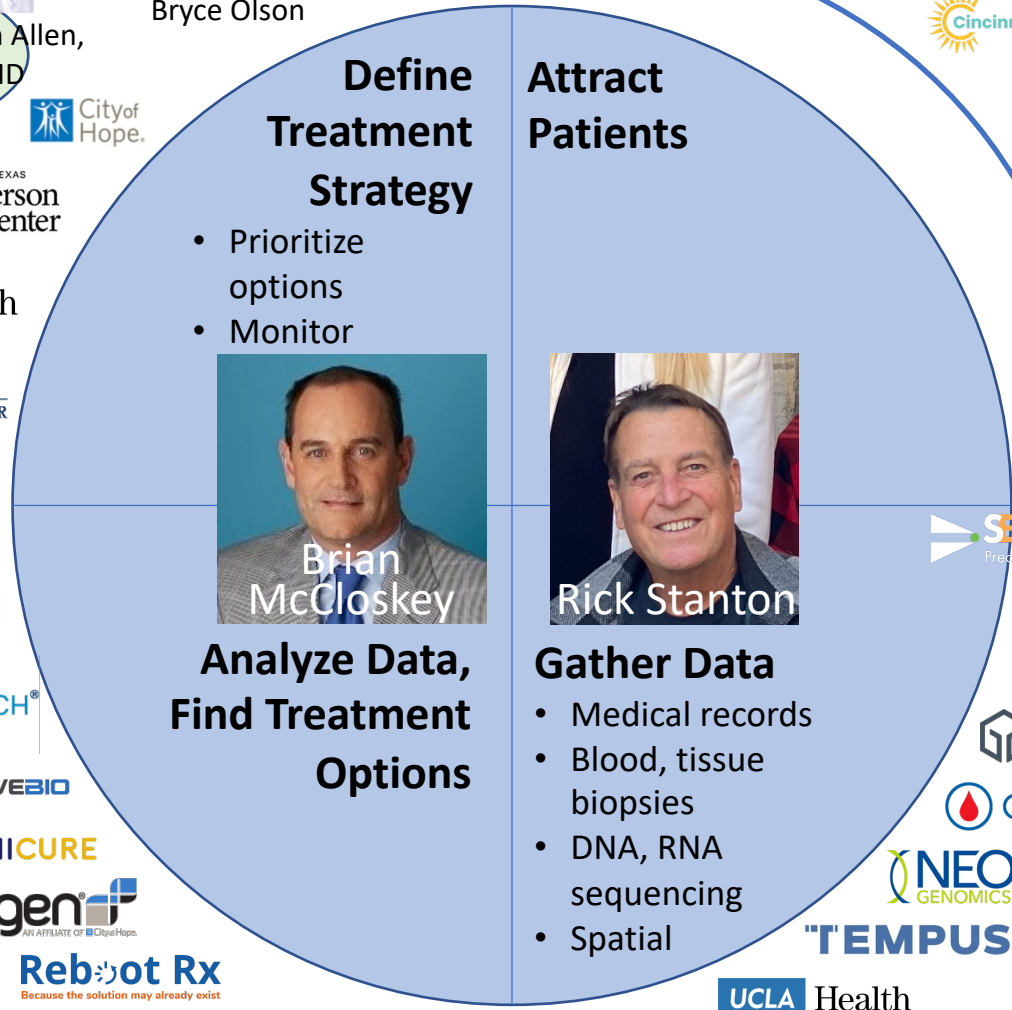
Bryce Olson

Allen,
ID

City of Hope.

EXAS
erson
enter

h

Cincin

Define Treatment Strategy
• Prioritize options
• Monitor

Attract Patients

Brian McCloskey

Rick Stanton

Analyze Data, Find Treatment Options

Gather Data
• Medical records
• Blood, tissue biopsies
• DNA, RNA sequencing
• Spatial

CH®

VEBIO

ICURE

gen
AN AFFILIATE OF City of Hope

Reboot Rx
Because the solution may already exist

NEO GENOMICS

TEMPUS

UCLA Health